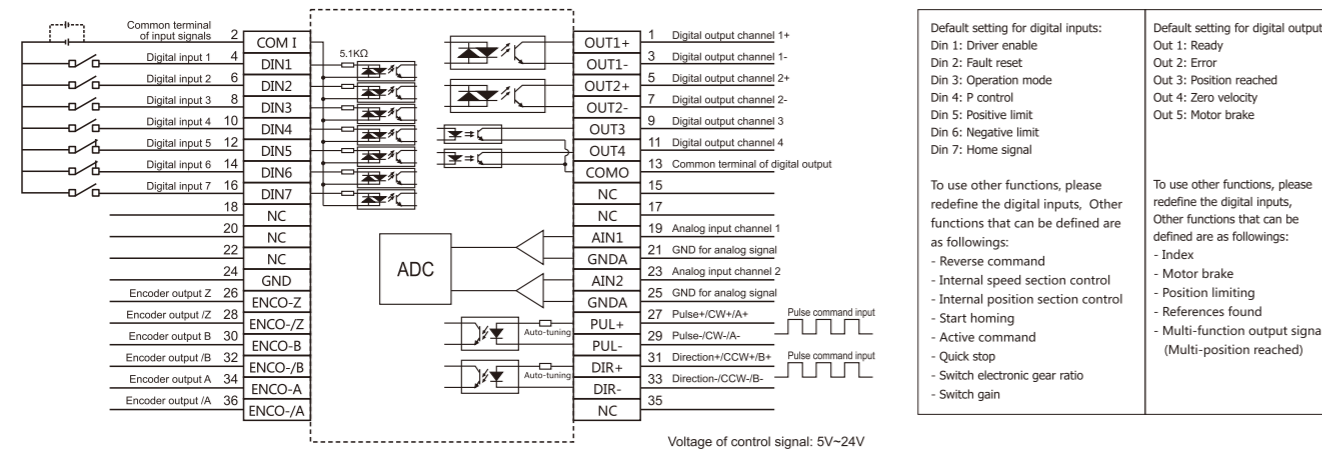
Common terminal of input signals 2 COM I
Digital input 1 4 DIN1
5.1KΩ
Digital input 2 6 DIN2
Digital input 3 8 DIN3
Digital input 4 10 DIN4
Digital input 5 12 DIN5
Digital input 6 14 DIN6
Digital input 7 16 DIN7
18 NC
20 NC
22 NC
24 GND
Encoder output Z 26 ENCO-Z
Encoder output /Z 28 ENCO-/Z
Encoder output B 30 ENCO-B
Encoder output /B 32 ENCO-/B
Encoder output A 34 ENCO-A
Encoder output /A 36 ENCO-/A

ADC

OUT1+ 1 Digital output channel 1+
OUT1- 3 Digital output channel 1-
OUT2+ 5 Digital output channel 2+
OUT2- 7 Digital output channel 2-
OUT3 9 Digital output channel 3
OUT4 11 Digital output channel 4
COMO 13 Common terminal of digital output
NC 15
NC 17
AIN1 19 Analog input channel 1
GNDA 21 GND for analog signal
AIN2 23 Analog input channel 2
GNDA 25 GND for analog signal
PUL+ 27 Pulse+/CW+/A+
Auto-tuning
PUL- 29 Pulse-/CW-/A-
Pulse command input
DIR+ 31 Direction+/CCW+/B+
Auto-tuning
DIR- 33 Direction-/CCW-/B-
Pulse command input
NC 35

Voltage of control signal: 5V~24V

| Default setting for digital inputs: Din 1: Driver enable Din 2: Fault reset Din 3: Operation mode Din 4: P control Din 5: Positive limit Din 6: Negative limit Din 7: Home signal | Default setting for digital output Out 1: Ready Out 2: Error Out 3: Position reached Out 4: Zero velocity Out 5: Motor brake |
|---|---|
| To use other functions, please redefine the digital inputs, Other functions that can be defined are as followings: - Reverse command - Internal speed section control - Internal position section control - Start homing - Active command - Quick stop - Switch electronic gear ratio - Switch gain | To use other functions, please redefine the digital inputs, Other functions that can be defined are as followings: - Index - Motor brake - Position limiting - References found - Multi-function output signa (Multi-position reached) |